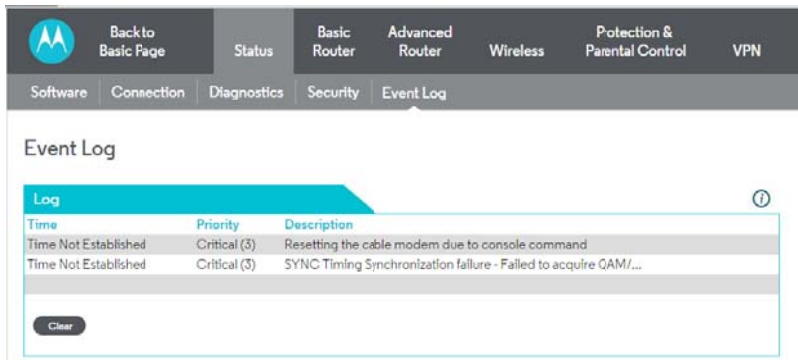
Back to Basic Page | Status | Basic Router | Advanced Router | Wireless | Protection & Parental Control | VPN

Software | Connection | Diagnostics | Security | Event Log

Event Log

Log

| Time | Priority | Description |
|---|---|---|
| Time Not Established | Critical (3) | Resetting the cable modem due to console command |
| Time Not Established | Critical (3) | SYNC Timing Synchronization failure - Failed to acquire QAM/... |

Clear